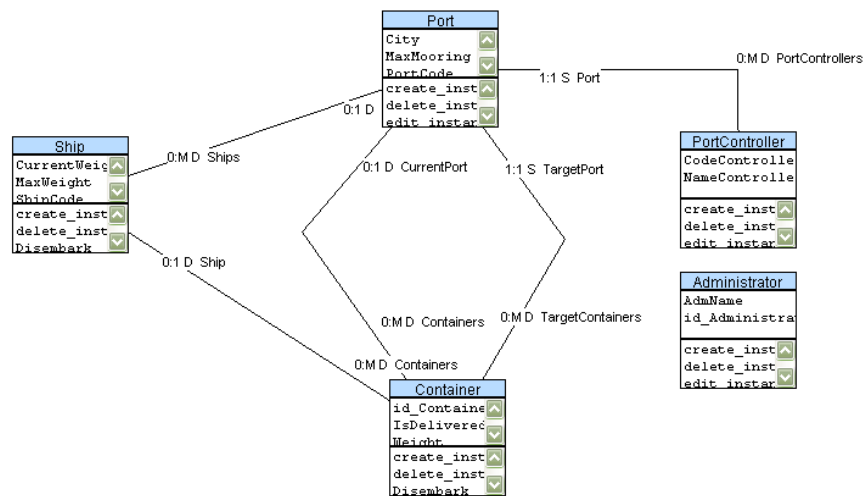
Port
City
MaxMooring
PortCode
create_inst
delete_inst
edit_instar

0:M D PortControllers
1:1 S Port
0:1 D

Ship
CurrentWeig
MaxWeight
ShipCode
create_inst
delete_inst
Disembark

0:M D Ships
0:1 D CurrentPort
1:1 S TargetPort

PortController
CodeControlle
NameControlle
create_inst
delete_inst
edit_instar

0:1 D Ship

Administrator
AdmName
id_Administrat
create_inst
delete_inst
edit_instar

0:M D Containers
0:M D TargetContainers
0:M D Containers

Container
id_Containe
IsDeliverec
Weight
create_inst
delete_inst
Disembark